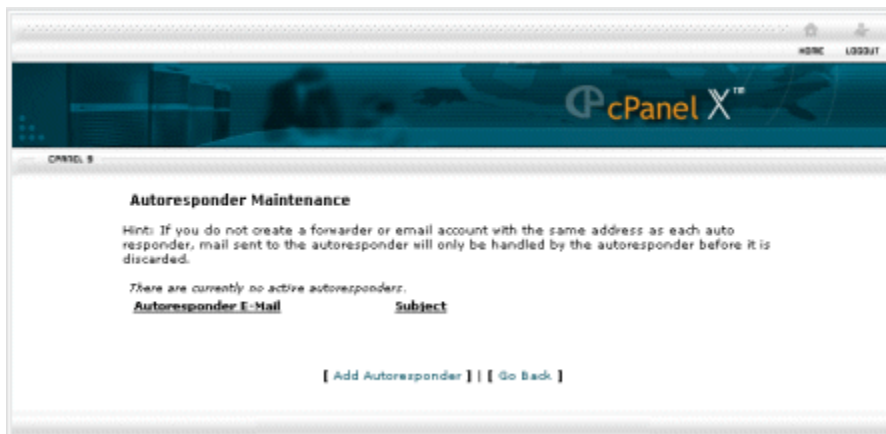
HOME LOGOUT

cPanel X™

CPANEL 9

Autoresponder Maintenance

Hint: If you do not create a forwarder or email account with the same address as each auto responder, mail sent to the autoresponder will only be handled by the autoresponder before it is discarded.

There are currently no active autoresponders.

Autoresponder E-Mail Subject

[ Add Autoresponder ] | [ Go Back ]